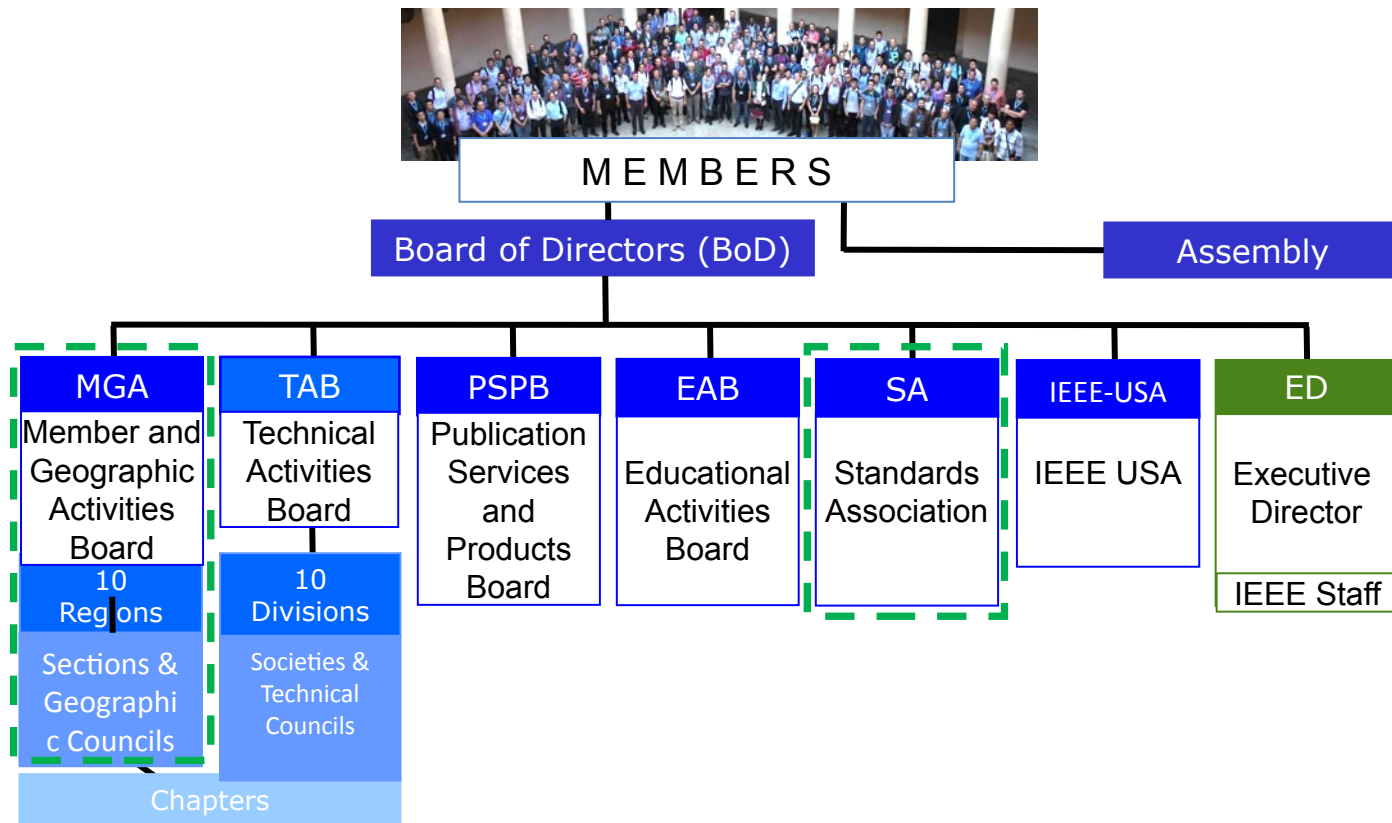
M E M B E R S

Board of Directors (BoD)

Assembly

MGA

Member and Geographic Activities Board

10 Regions

Sections & Geographi c Councils

TAB

Technical Activities Board

10 Divisions

Societies & Technical Councils

Chapters

PSPB

Publication Services and Products Board

EAB

Educational Activities Board

SA

Standards Association

IEEE-USA

IEEE USA

ED

Executive Director

IEEE Staff